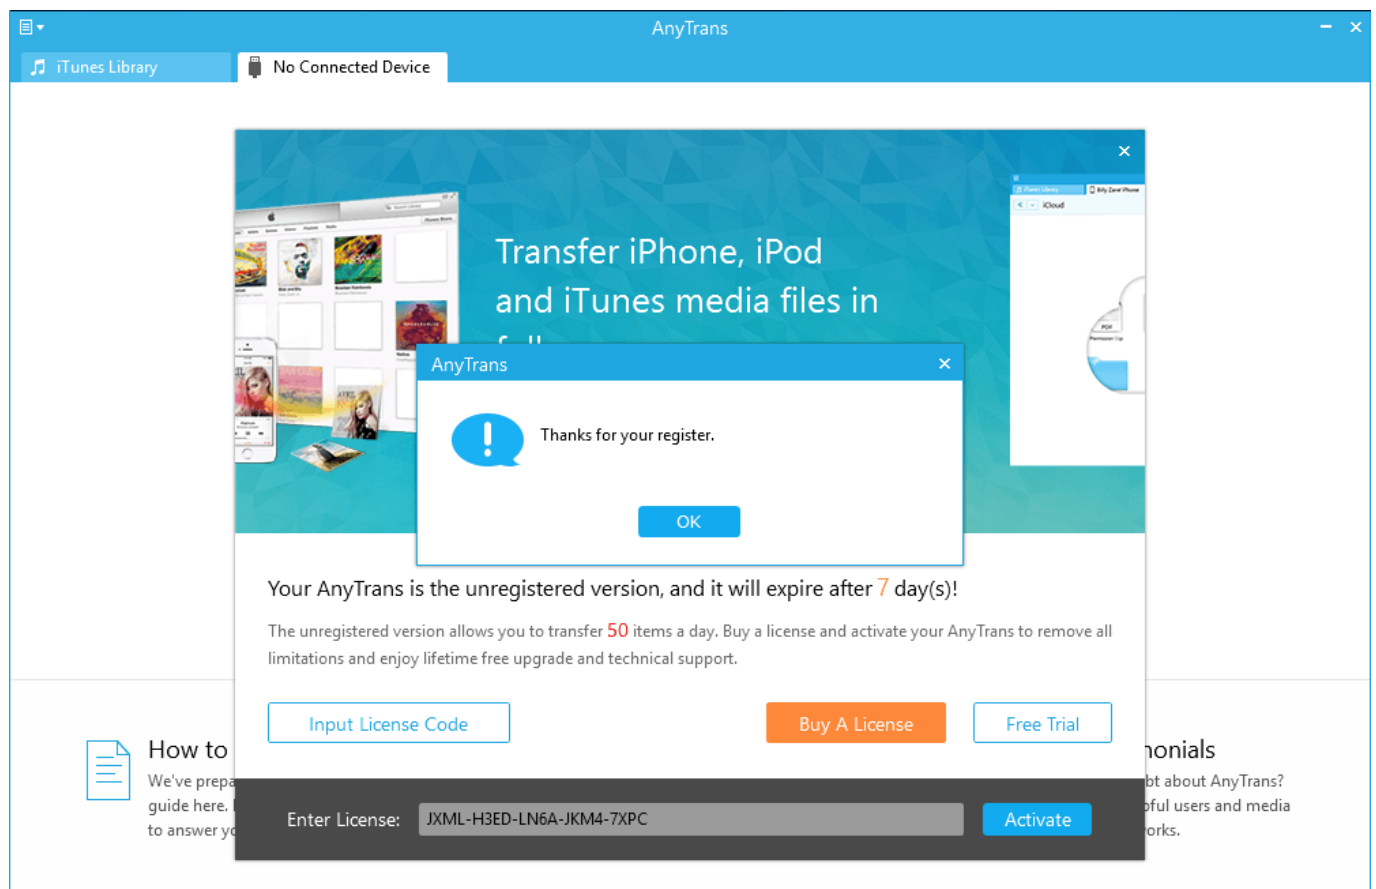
AnyTrans

iTunes Library

No Connected Device

Transfer iPhone, iPod and iTunes media files in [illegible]

iCloud

AnyTrans

Thanks for your register.

OK

Your AnyTrans is the unregistered version, and it will expire after 7 day(s)!

The unregistered version allows you to transfer 50 items a day. Buy a license and activate your AnyTrans to remove all limitations and enjoy lifetime free upgrade and technical support.

Input License Code

Buy A License

Free Trial

How to

We've prepa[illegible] guide here. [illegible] to answer y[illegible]

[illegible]nonials

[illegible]bt about AnyTrans? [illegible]pful users and media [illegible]orks.

Enter License: JXML-H3ED-LN6A-JKM4-7XPC

Activate